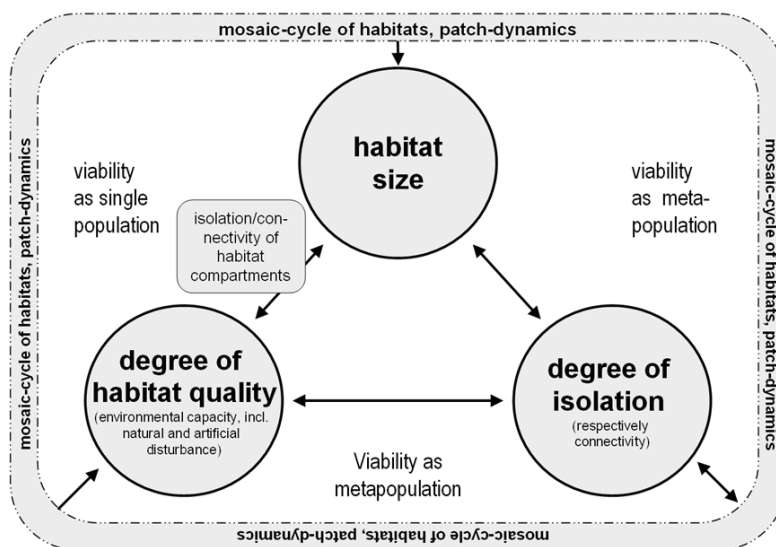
mosaic-cycle of habitats, patch-dynamics

mosaic-cycle of habitats, patch-dynamics

mosaic-cycle of habitats, patch-dynamics

mosaic-cycle of habitats, patch-dynamics

habitat size

viability as single population

viability as metapopulation

isolation/connectivity of habitat compartments

degree of habitat quality
(environmental capacity, incl. natural and artificial disturbance)

degree of isolation
(respectively connectivity)

Viability as metapopulation